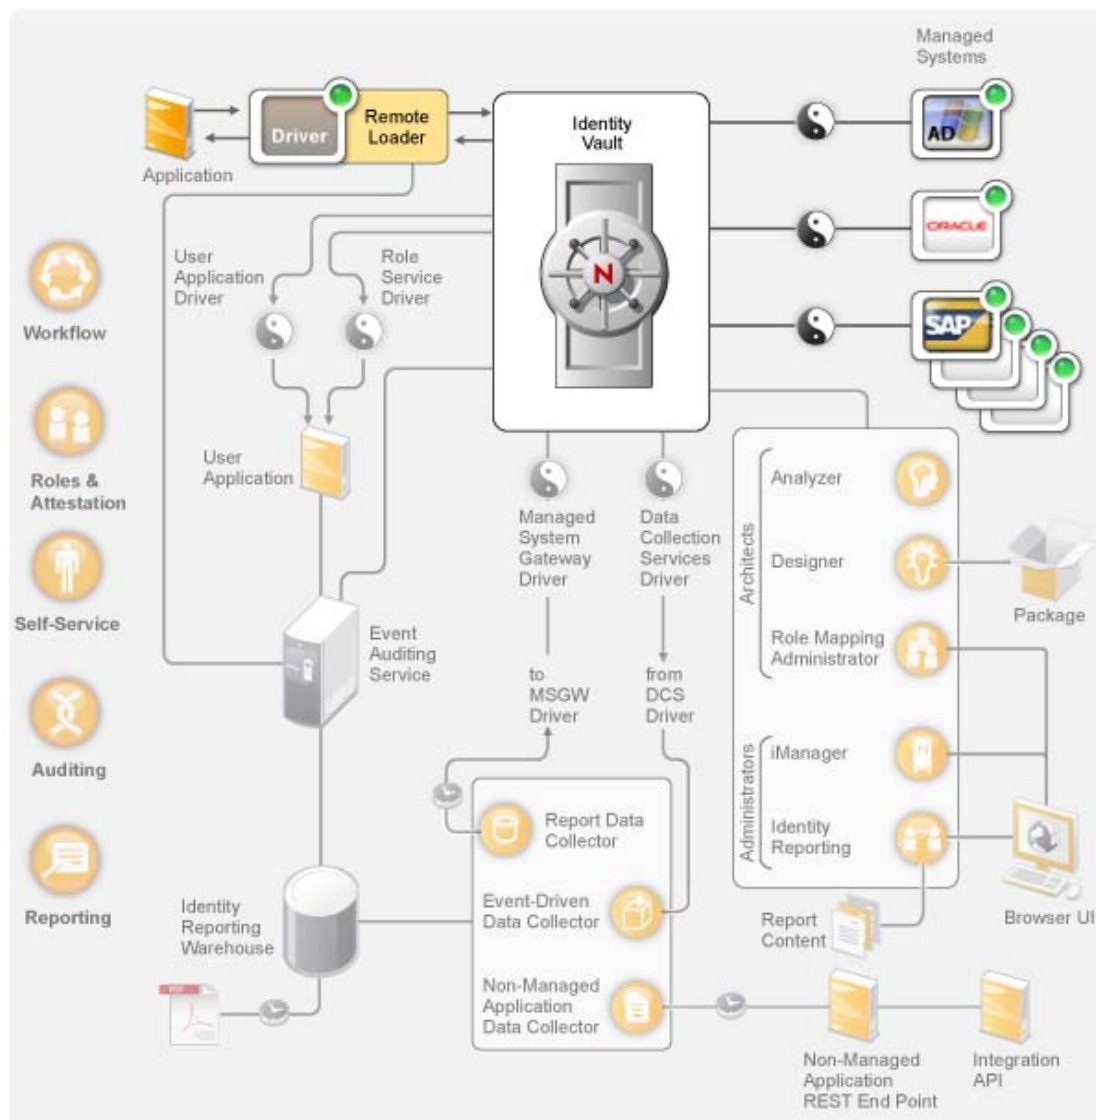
Managed Systems

Driver

Remote Loader

Application

Identity Vault

AD

ORACLE

SAP

N

User Application Driver

Role Service Driver

Workflow

Roles & Attestation

Self-Service

Auditing

Reporting

User Application

Managed System Gateway Driver

Data Collection Services Driver

Architects

Analyzer

Designer

Role Mapping Administrator

Package

Event Auditing Service

to MSGW Driver

from DCS Driver

Administrators

iManager

Identity Reporting

Report Data Collector

Event-Driven Data Collector

Non-Managed Application Data Collector

Identity Reporting Warehouse

Report Content

Browser UI

Non-Managed Application REST End Point

Integration API